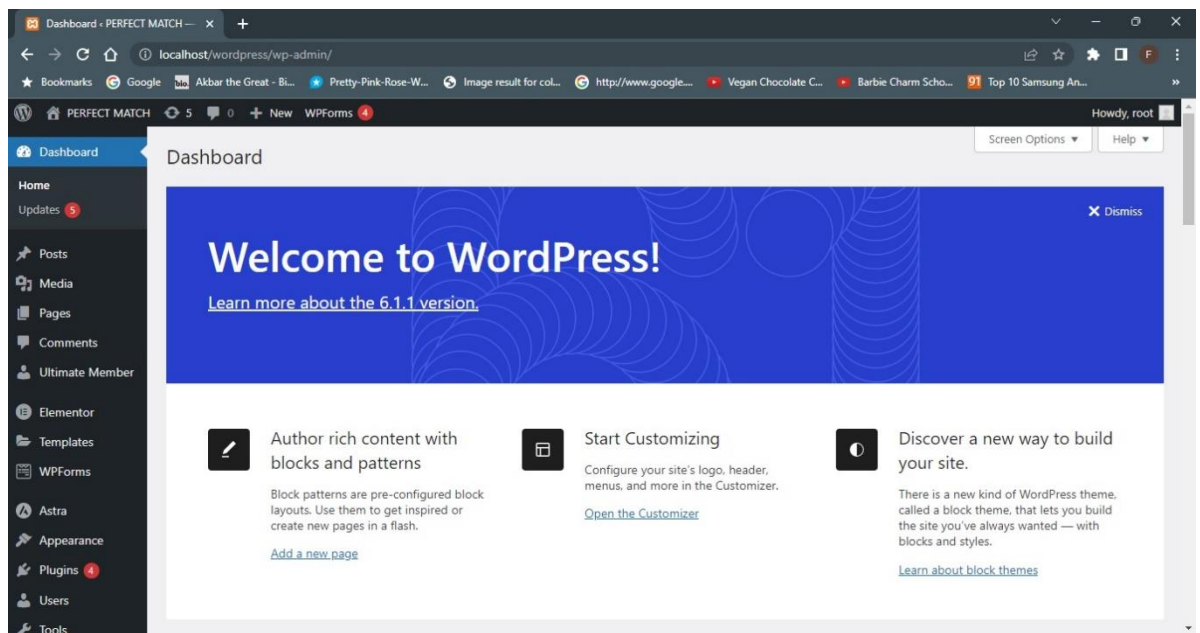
Dashboard ‹ PERFECT MATCH — ×
+
localhost/wordpress/wp-admin/
Bookmarks Google Akbar the Great - Bi... Pretty-Pink-Rose-W... Image result for col... http://www.google.... Vegan Chocolate C... Barbie Charm Scho... Top 10 Samsung An...
»
PERFECT MATCH 5 0 + New WPForms 4
Howdy, root
Dashboard
Home
Updates 5
Posts
Media
Pages
Comments
Ultimate Member
Elementor
Templates
WPForms
Astra
Appearance
Plugins 4
Users
Tools
Dashboard
Screen Options ▾
Help ▾
Dismiss
Welcome to WordPress!
Learn more about the 6.1.1 version.
Author rich content with blocks and patterns
Block patterns are pre-configured block layouts. Use them to get inspired or create new pages in a flash.
Add a new page
Start Customizing
Configure your site's logo, header, menus, and more in the Customizer.
Open the Customizer
Discover a new way to build your site.
There is a new kind of WordPress theme, called a block theme, that lets you build the site you've always wanted — with blocks and styles.
Learn about block themes